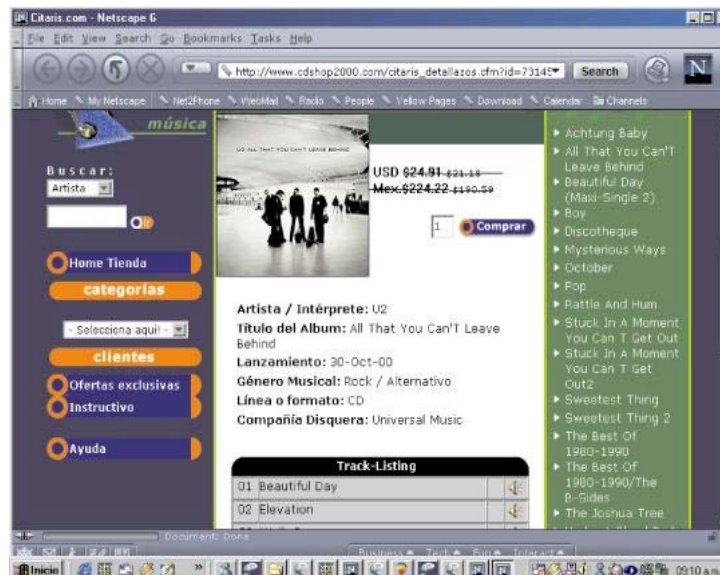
Citaris.com - Netscape 6

File Edit View Search Go Bookmarks Tasks Help

http://www.cdshop2000.com/citaris_detallazos.cfm?id=73145

Search

N

Home My Netscape Net2Phone WebMail Radio People Yellow Pages Download Calendar Channels

música

Buscar:

Artista

Home Tienda

categorías

- Selecciona aquí -

clientes

Ofertas exclusivas

Instructivo

Ayuda

U2 ALL THAT YOU CAN'T LEAVE BEHIND

USD $24.91 $21.18

Mex.$224.22 $190.59

1

Comprar

Artista / Intérprete: U2

Título del Album: All That You Can'T Leave Behind

Lanzamiento: 30-Oct-00

Género Musical: Rock / Alternativo

Línea o formato: CD

Compañía Disquera: Universal Music

Track-Listing

| | |
|---|---|
| 01 | Beautiful Day |
| 02 | Elevation |

Achtung Baby
All That You Can'T Leave Behind
Beautiful Day (Maxi-Single 2)
Boy
Discotheque
Mysterious Ways
October
Pop
Rattle And Hum
Stuck In A Moment You Can T Get Out
Stuck In A Moment You Can T Get Out2
Sweetest Thing
Sweetest Thing 2
The Best Of 1980-1990
The Best Of 1980-1990/The B-Sides
The Joshua Tree

Document: Done

Business Tech Fun Interact

Inicio

09:10 a.m.